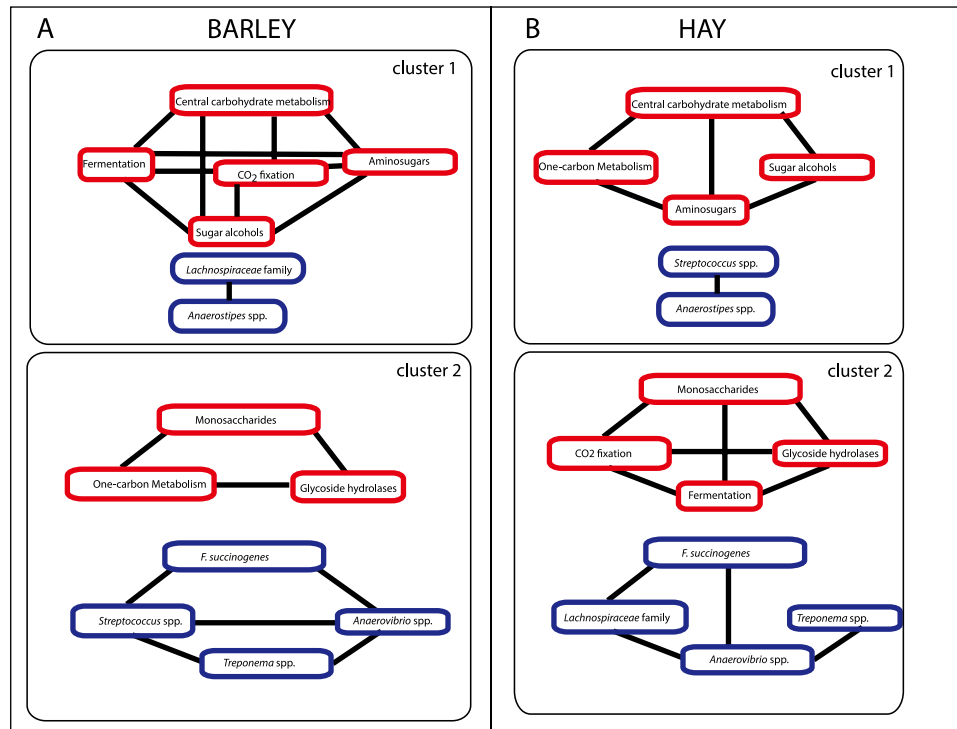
A BARLEY

cluster 1

Central carbohydrate metabolism

Fermentation

$CO_2$ fixation

Aminosugars

Sugar alcohols

Lachnospiraceae family

Anaerostipes spp.

cluster 2

Monosaccharides

One-carbon Metabolism

Glycoside hydrolases

F. succinogenes

Streptococcus spp.

Anaerovibrio spp.

Treponema spp.

B HAY

cluster 1

Central carbohydrate metabolism

One-carbon Metabolism

Sugar alcohols

Aminosugars

Streptococcus spp.

Anaerostipes spp.

cluster 2

Monosaccharides

CO2 fixation

Glycoside hydrolases

Fermentation

F. succinogenes

Lachnospiraceae family

Treponema spp.

Anaerovibrio spp.